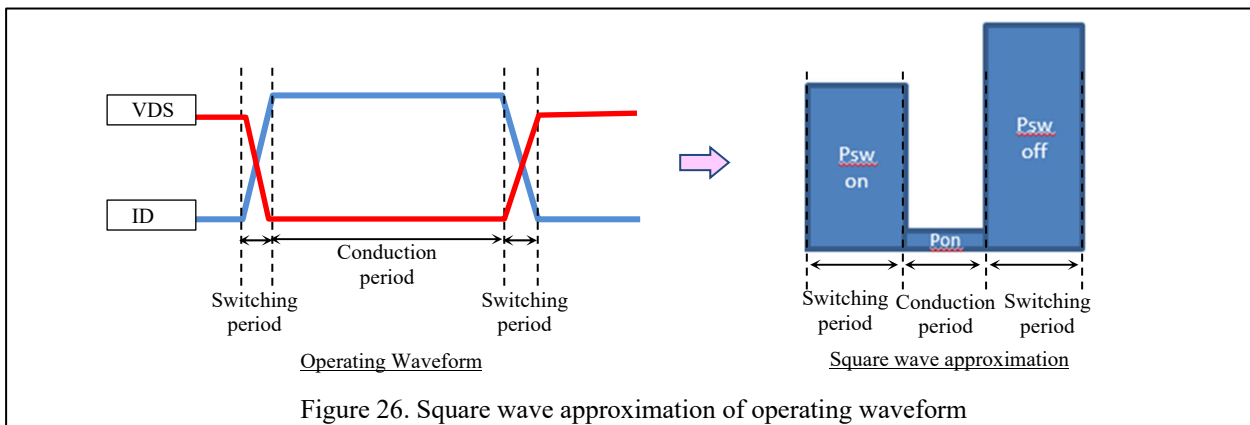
VDS

ID

Conduction period

Switching period

Switching period

Operating Waveform

Psw on

Pon

Psw off

Switching period

Conduction period

Switching period

Square wave approximation

Figure 26. Square wave approximation of operating waveform